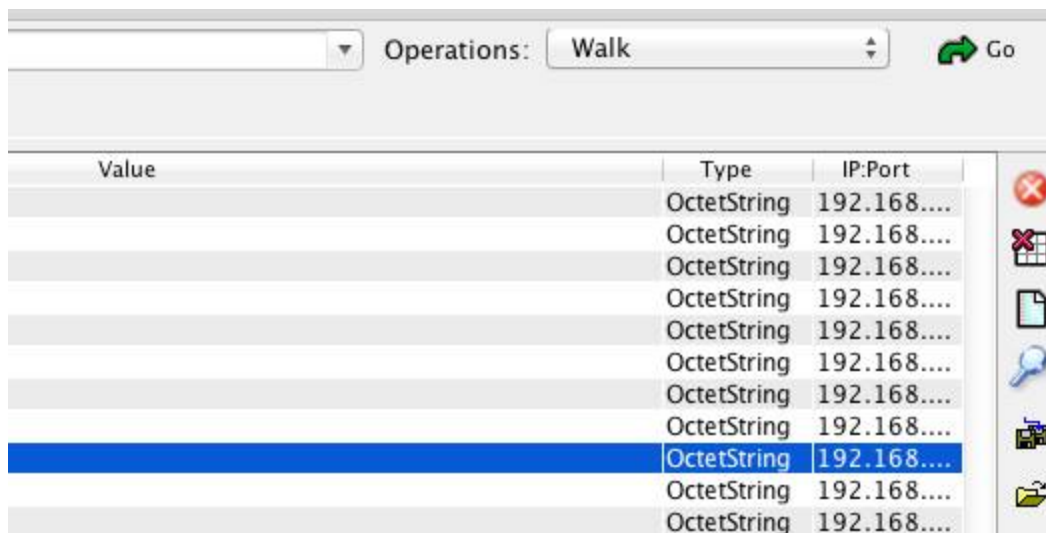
Operations: Walk Go

| Value | Type | IP:Port |
|---|---|---|
| | OctetString | 192.168.... |
| | OctetString | 192.168.... |
| | OctetString | 192.168.... |
| | OctetString | 192.168.... |
| | OctetString | 192.168.... |
| | OctetString | 192.168.... |
| | OctetString | 192.168.... |
| | OctetString | 192.168.... |
| | OctetString | 192.168.... |
| | OctetString | 192.168.... |
| | OctetString | 192.168.... |